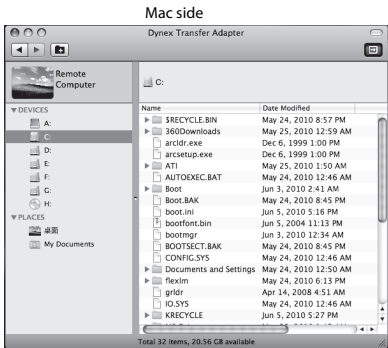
Mac side

Dynex Transfer Adapter

Remote Computer

DEVICES
A:
C:
D:
E:
F:
G:
H:

PLACES
桌面
My Documents

C:

| Name | Date Modified |
|---|---|
| $RECYCLE.BIN | May 24, 2010 8:57 PM |
| 360Downloads | May 25, 2010 12:59 AM |
| arcldr.exe | Dec 6, 1999 1:00 PM |
| arcsetup.exe | Dec 6, 1999 1:00 PM |
| ATI | May 25, 2010 1:50 AM |
| AUTOEXEC.BAT | May 24, 2010 12:46 AM |
| Boot | Jun 3, 2010 2:41 AM |
| Boot.BAK | May 24, 2010 8:45 PM |
| boot.ini | Jun 1, 2010 5:16 PM |
| bootfont.bin | Jun 5, 2004 11:13 PM |
| bootmgr | Jun 3, 2010 12:34 AM |
| BOOTSECT.BAK | May 24, 2010 8:45 PM |
| CONFIG.SYS | May 24, 2010 12:46 AM |
| Documents and Settings | May 24, 2010 12:50 AM |
| flexlm | May 24, 2010 6:13 PM |
| grldr | Apr 14, 2008 4:51 AM |
| IO.SYS | May 24, 2010 12:46 AM |
| KRECYCLE | Jun 5, 2010 5:27 PM |

Total 32 items, 20.56 GB available